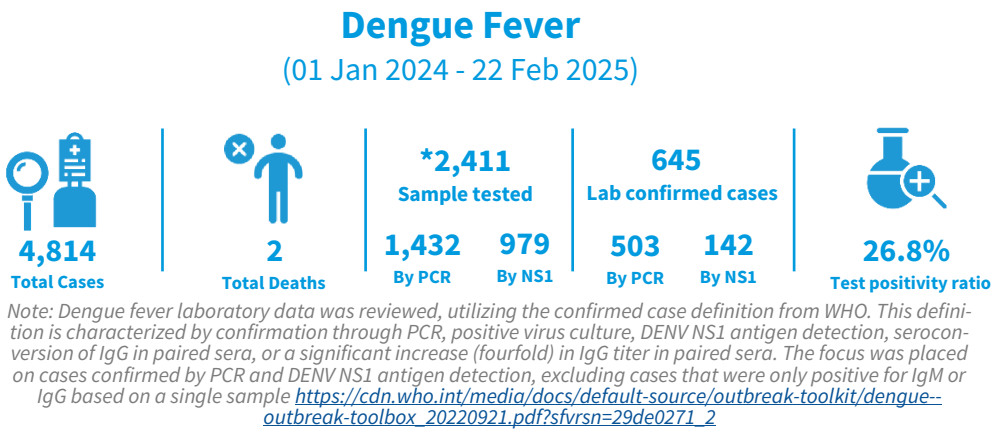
Dengue Fever

(01 Jan 2024 - 22 Feb 2025)

4,814
Total Cases

2
Total Deaths

*2,411
Sample tested

1,432
By PCR

979
By NS1

645
Lab confirmed cases

503
By PCR

142
By NS1

26.8%
Test positivity ratio

Note: Dengue fever laboratory data was reviewed, utilizing the confirmed case definition from WHO. This definition is characterized by confirmation through PCR, positive virus culture, DENV NS1 antigen detection, seroconversion of IgG in paired sera, or a significant increase (fourfold) in IgG titer in paired sera. The focus was placed on cases confirmed by PCR and DENV NS1 antigen detection, excluding cases that were only positive for IgM or IgG based on a single sample https://cdn.who.int/media/docs/default-source/outbreak-toolkit/dengue--outbreak-toolbox_20220921.pdf?sfvrsn=29de0271_2